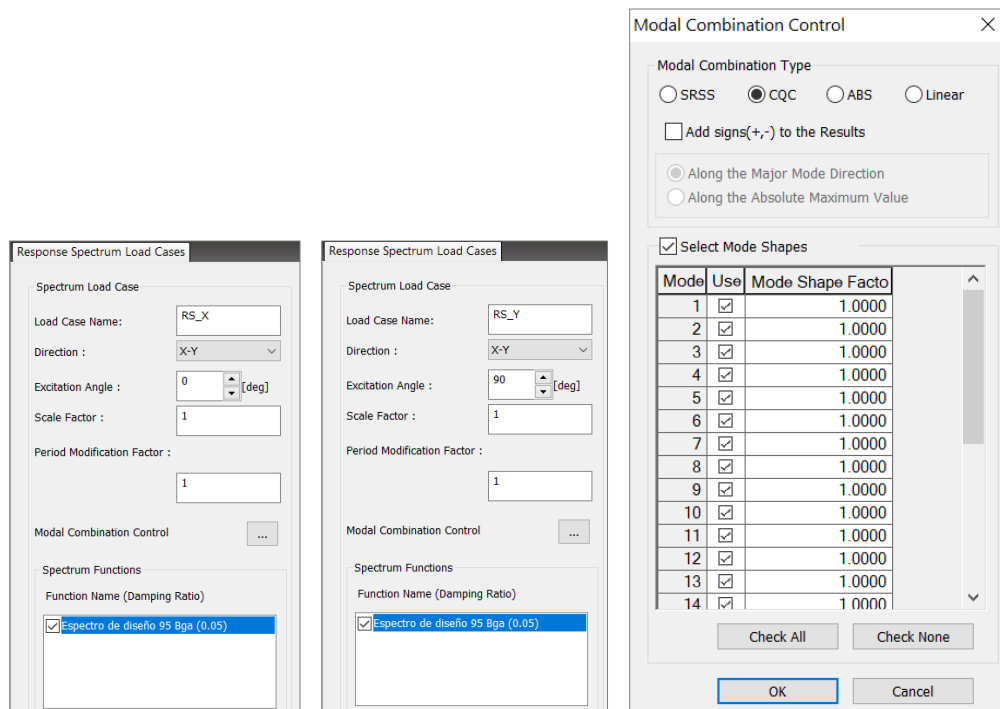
Response Spectrum Load Cases

Spectrum Load Case

Load Case Name: RS_X

Direction : X-Y

Excitation Angle : 0 [deg]

Scale Factor : 1

Period Modification Factor :

1

Modal Combination Control ...

Spectrum Functions

Function Name (Damping Ratio)

Espectro de diseño 95 Bga (0.05)

Response Spectrum Load Cases

Spectrum Load Case

Load Case Name: RS_Y

Direction : X-Y

Excitation Angle : 90 [deg]

Scale Factor : 1

Period Modification Factor :

1

Modal Combination Control ...

Spectrum Functions

Function Name (Damping Ratio)

Espectro de diseño 95 Bga (0.05)

Modal Combination Control

Modal Combination Type

SRSS CQC ABS Linear

Add signs(+,-) to the Results

Along the Major Mode Direction

Along the Absolute Maximum Value

Select Mode Shapes

| Mode | Use | Mode Shape Facto |
|---|---|---|
| 1 | ☑ | 1.0000 |
| 2 | ☑ | 1.0000 |
| 3 | ☑ | 1.0000 |
| 4 | ☑ | 1.0000 |
| 5 | ☑ | 1.0000 |
| 6 | ☑ | 1.0000 |
| 7 | ☑ | 1.0000 |
| 8 | ☑ | 1.0000 |
| 9 | ☑ | 1.0000 |
| 10 | ☑ | 1.0000 |
| 11 | ☑ | 1.0000 |
| 12 | ☑ | 1.0000 |
| 13 | ☑ | 1.0000 |
| 14 | ☑ | 1.0000 |

Check All Check None

OK Cancel